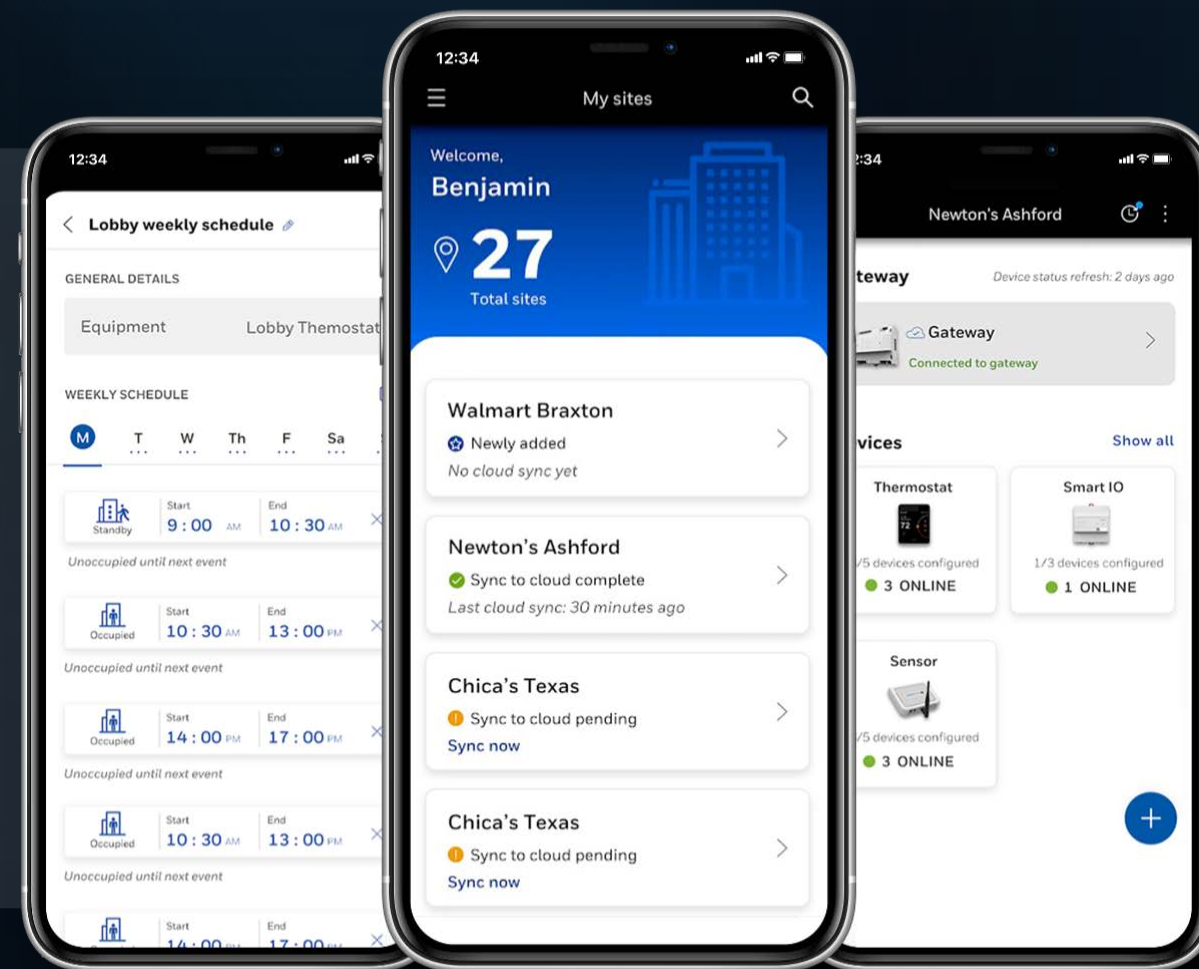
12:34

Lobby weekly schedule

GENERAL DETAILS

Equipment Lobby Themostat

WEEKLY SCHEDULE

M T W Th F Sa

Standby Start 9 : 00 AM End 10 : 30 AM

Unoccupied until next event

Occupied Start 10 : 30 AM End 13 : 00 PM

Unoccupied until next event

Occupied Start 14 : 00 PM End 17 : 00 PM

Unoccupied until next event

Occupied Start 10 : 30 AM End 13 : 00 PM

Unoccupied until next event

Start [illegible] End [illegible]

12:34

My sites

Welcome,
Benjamin

27
Total sites

Walmart Braxton
Newly added
No cloud sync yet

Newton's Ashford
Sync to cloud complete
Last cloud sync: 30 minutes ago

Chica's Texas
Sync to cloud pending
Sync now

Chica's Texas
Sync to cloud pending
Sync now

2:34

Newton's Ashford

teway Device status refresh: 2 days ago

Gateway
Connected to gateway

vices Show all

Thermostat
/5 devices configured
3 ONLINE

Smart IO
1/3 devices configured
1 ONLINE

Sensor
/5 devices configured
3 ONLINE